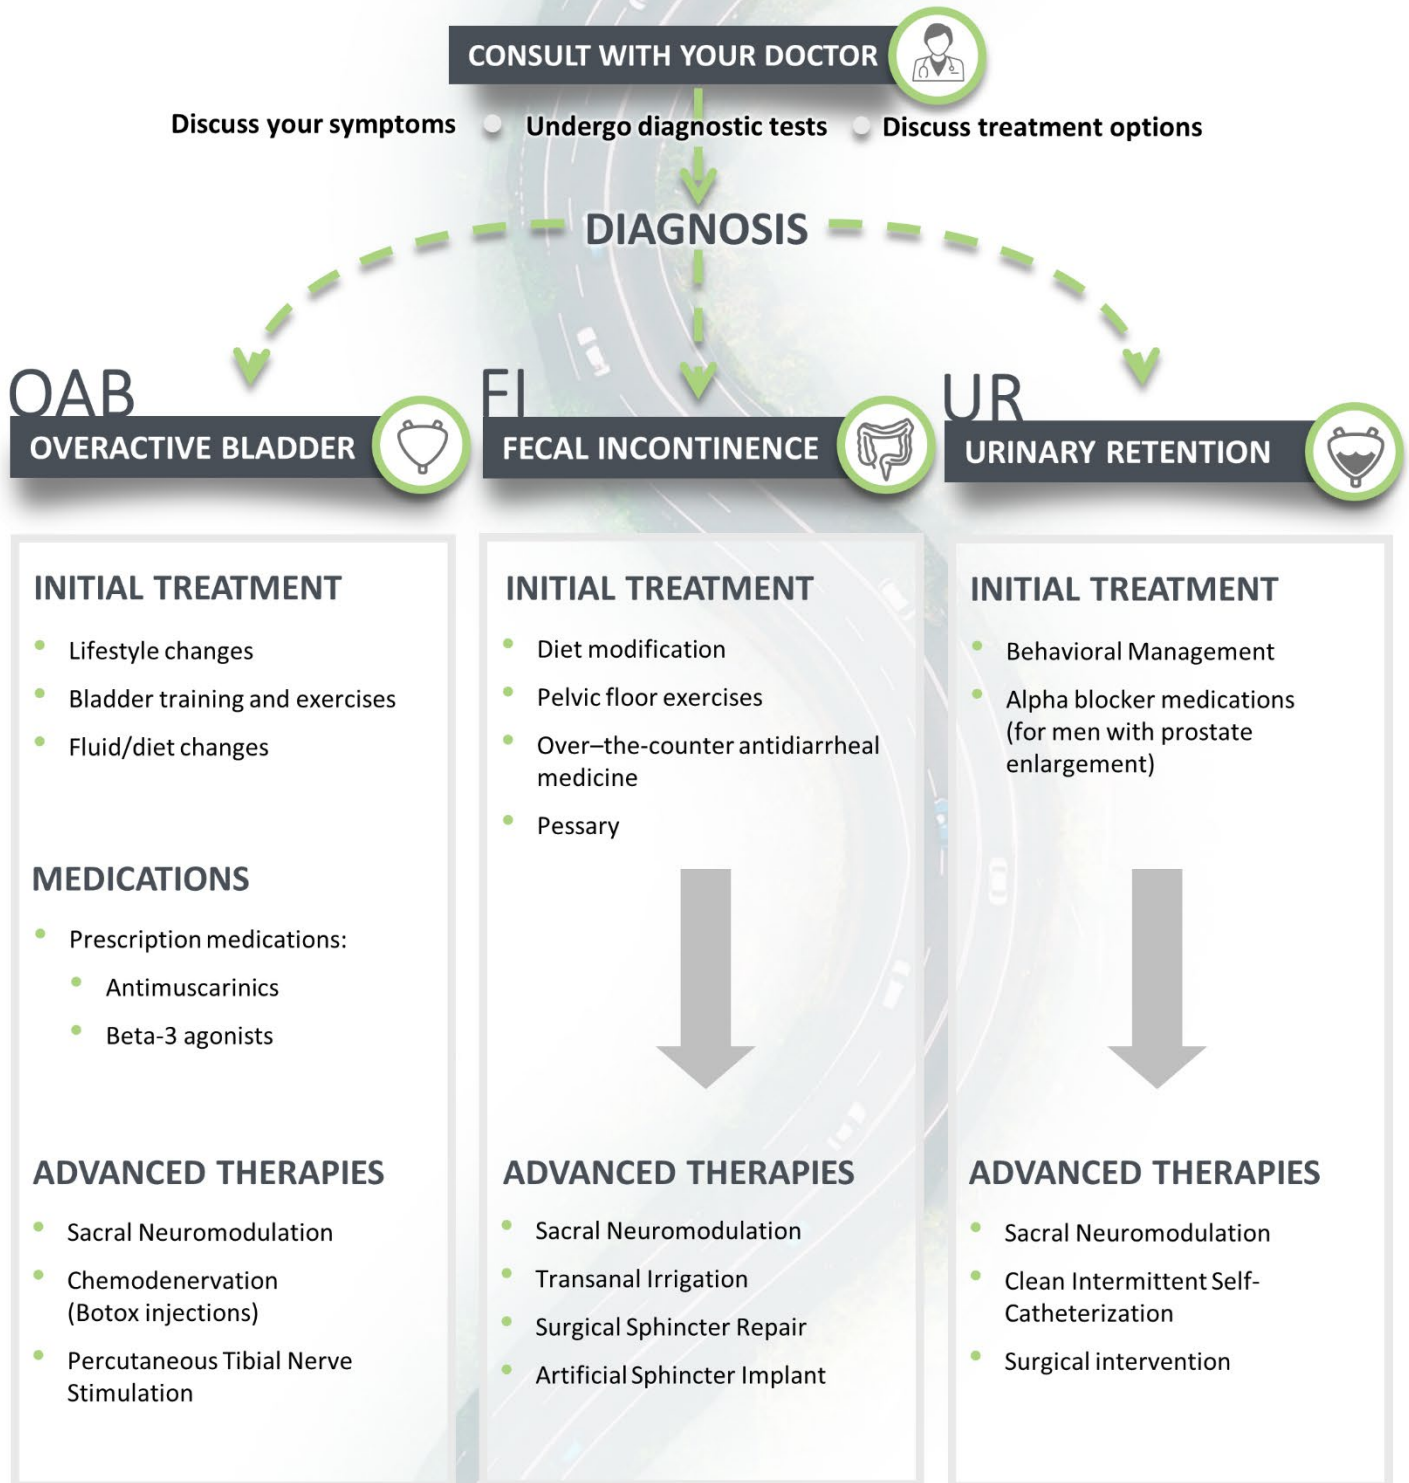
CONSULT WITH YOUR DOCTOR

Discuss your symptoms

Undergo diagnostic tests

Discuss treatment options

DIAGNOSIS

OAB
OVERACTIVE BLADDER

INITIAL TREATMENT
- Lifestyle changes
- Bladder training and exercises
- Fluid/diet changes

MEDICATIONS
- Prescription medications:
  - Antimuscarinics
  - Beta-3 agonists

ADVANCED THERAPIES
- Sacral Neuromodulation
- Chemodenervation (Botox injections)
- Percutaneous Tibial Nerve Stimulation

FI
FECAL INCONTINENCE

INITIAL TREATMENT
- Diet modification
- Pelvic floor exercises
- Over–the-counter antidiarrheal medicine
- Pessary

ADVANCED THERAPIES
- Sacral Neuromodulation
- Transanal Irrigation
- Surgical Sphincter Repair
- Artificial Sphincter Implant

UR
URINARY RETENTION

INITIAL TREATMENT
- Behavioral Management
- Alpha blocker medications (for men with prostate enlargement)

ADVANCED THERAPIES
- Sacral Neuromodulation
- Clean Intermittent Self-Catheterization
- Surgical intervention